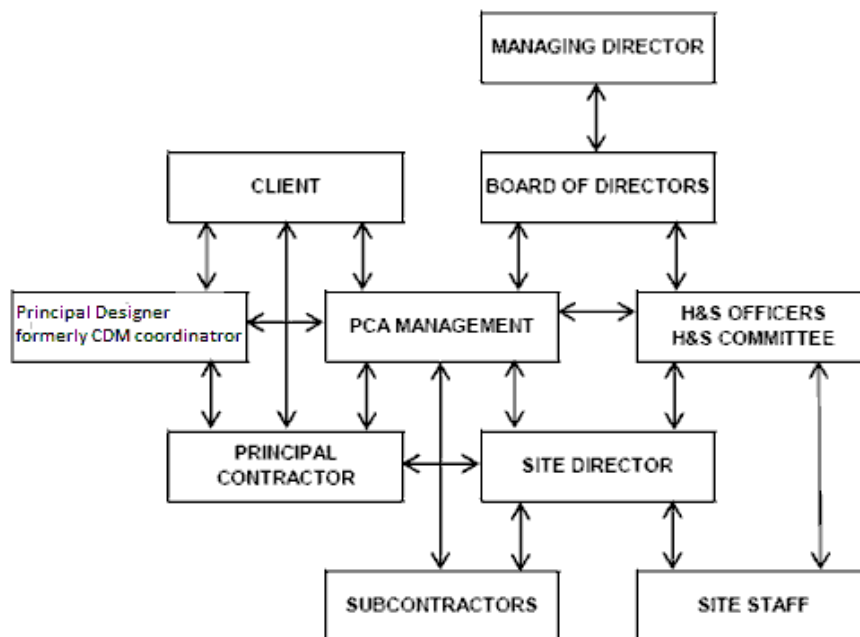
MANAGING DIRECTOR

CLIENT

BOARD OF DIRECTORS

Principal Designer formerly CDM coordinatror

PCA MANAGEMENT

H&S OFFICERS
H&S COMMITTEE

PRINCIPAL CONTRACTOR

SITE DIRECTOR

SUBCONTRACTORS

SITE STAFF